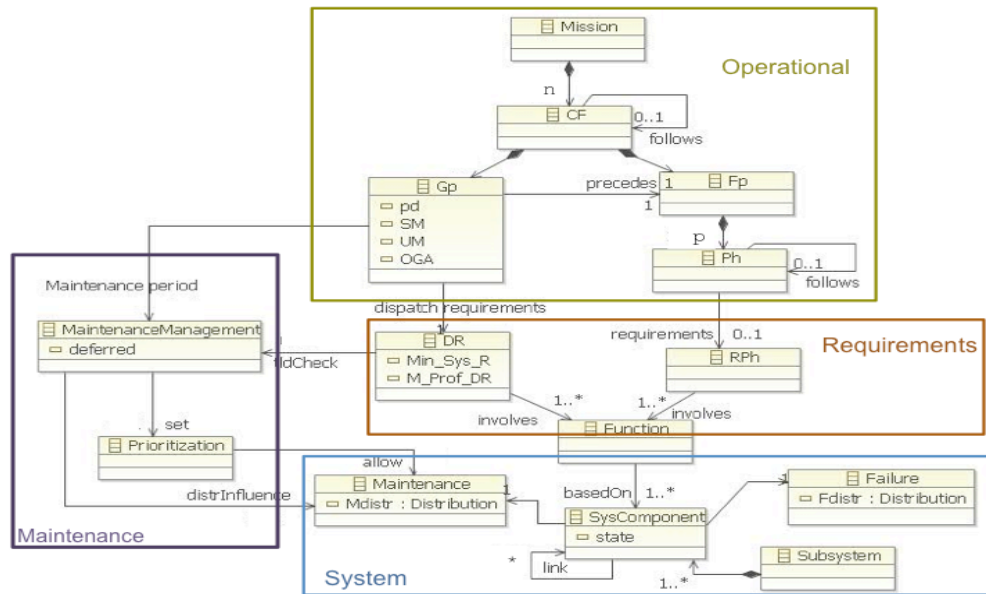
Mission
n
CF
0..1
follows
Operational
Gp
pd
SM
UM
OGA
precedes
1
1
Fp
p
Ph
0..1
follows
Maintenance period
dispatch requirements
1
MaintenanceManagement
deferred
ttdCheck
DR
Min_Sys_R
M_Prof_DR
requirements
0..1
RPh
Requirements
set
Prioritization
involves
1..*
1..*
involves
Function
allow
Maintenance
Mdistr : Distribution
distrInfluence
1
basedOn
1..*
SysComponent
state
Failure
Fdistr : Distribution
Maintenance
*
link
1..*
Subsystem
System